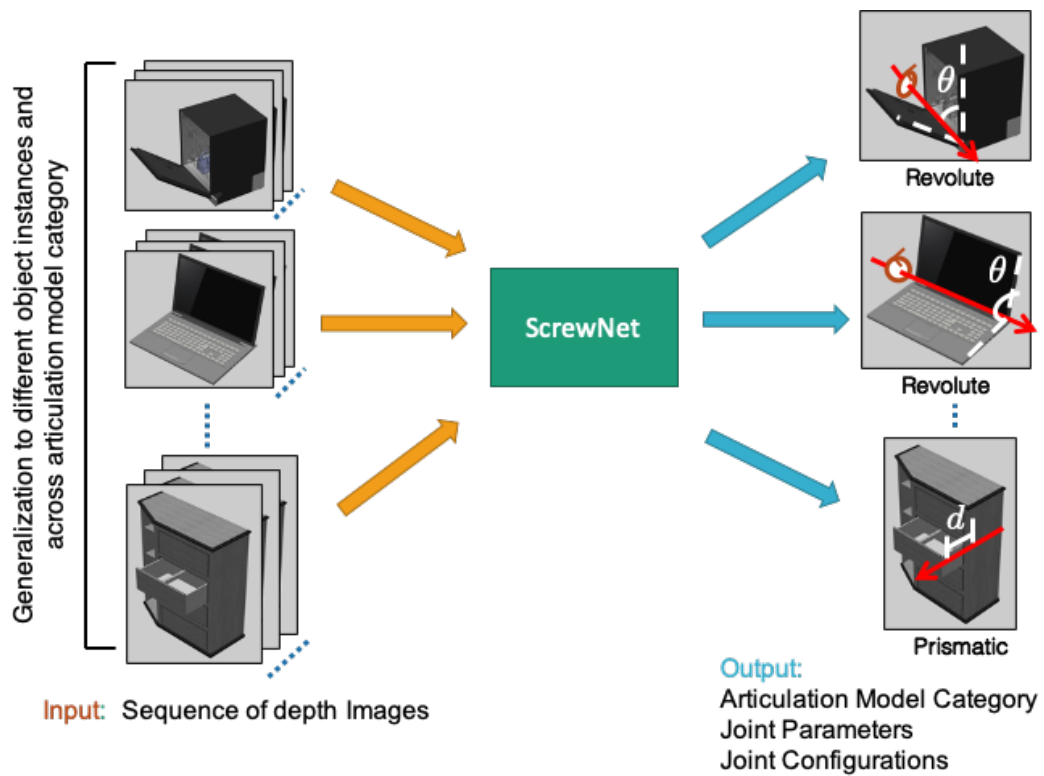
Generalization to different object instances and across articulation model category

ScrewNet

$\theta$

Revolute

$\theta$

Revolute

$d$

Prismatic

Input: Sequence of depth Images

Output:
Articulation Model Category
Joint Parameters
Joint Configurations